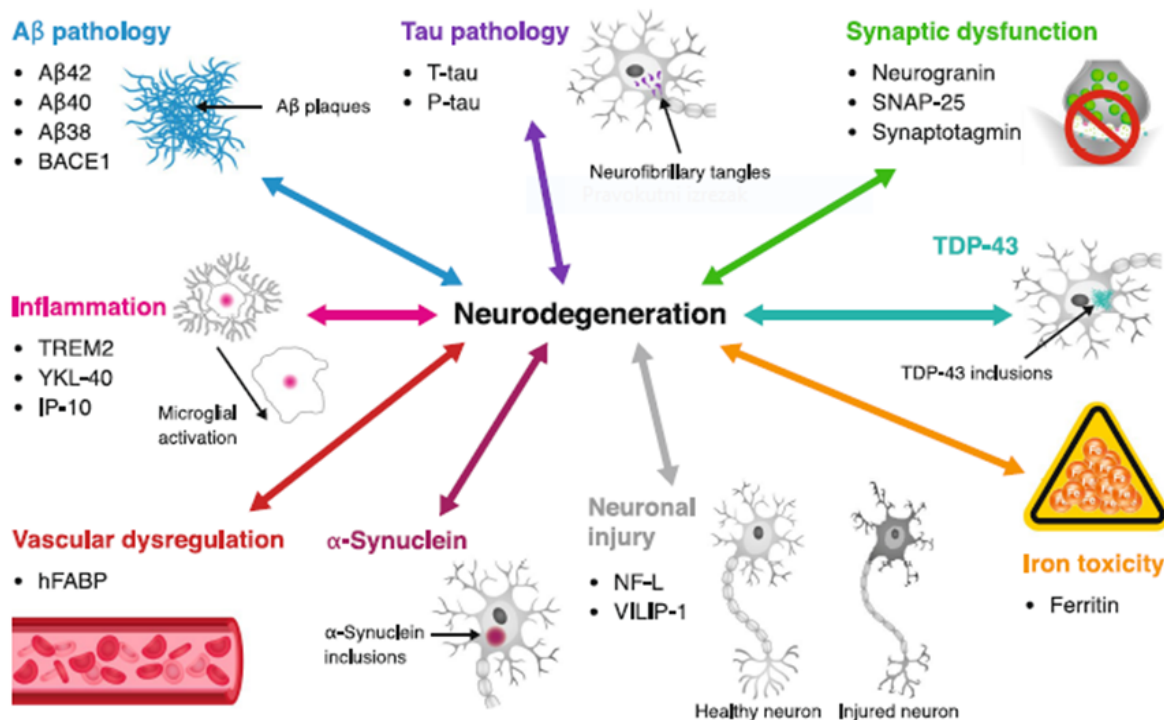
Aβ pathology
• Aβ42
• Aβ40
• Aβ38
• BACE1

Aβ plaques

Tau pathology
• T-tau
• P-tau

Neurofibrillary tangles

Synaptic dysfunction
• Neurogranin
• SNAP-25
• Synaptotagmin

Pravokutni izrezak

TDP-43

Inflammation
• TREM2
• YKL-40
• IP-10

Microglial activation

Neurodegeneration

TDP-43 inclusions

Iron toxicity
• Ferritin

Vascular dysregulation
• hFABP

α-Synuclein

α-Synuclein inclusions

Neuronal injury
• NF-L
• VILIP-1

Healthy neuron

Injured neuron